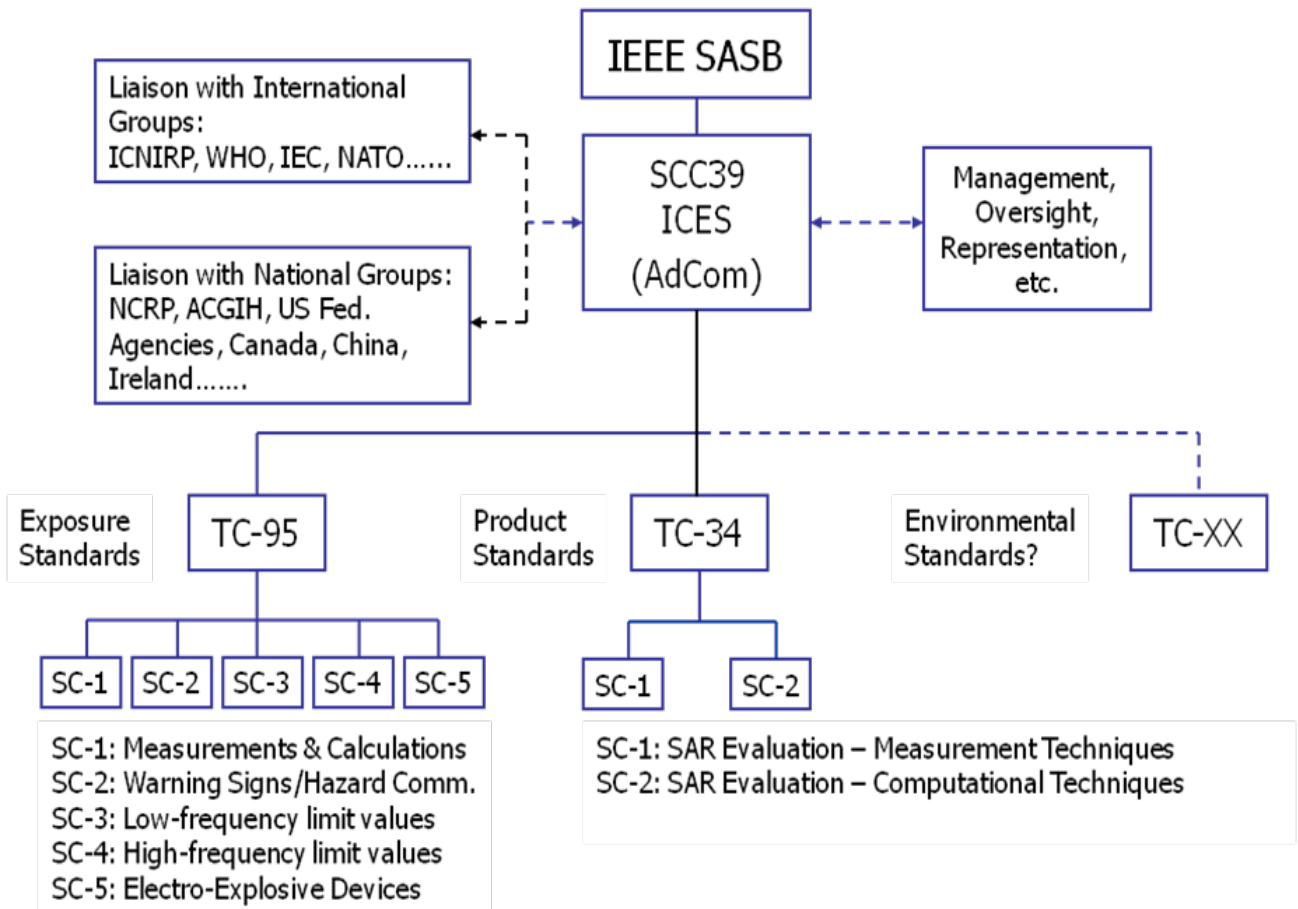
IEEE SASB

Liaison with International Groups: ICNIRP, WHO, IEC, NATO……

SCC39
ICES
(AdCom)

Management, Oversight, Representation, etc.

Liaison with National Groups: NCRP, ACGIH, US Fed. Agencies, Canada, China, Ireland…….

Exposure Standards

TC-95

Product Standards

TC-34

Environmental Standards?

TC-XX

SC-1
SC-2
SC-3
SC-4
SC-5

SC-1
SC-2

SC-1: Measurements & Calculations
SC-2: Warning Signs/Hazard Comm.
SC-3: Low-frequency limit values
SC-4: High-frequency limit values
SC-5: Electro-Explosive Devices

SC-1: SAR Evaluation – Measurement Techniques
SC-2: SAR Evaluation – Computational Techniques